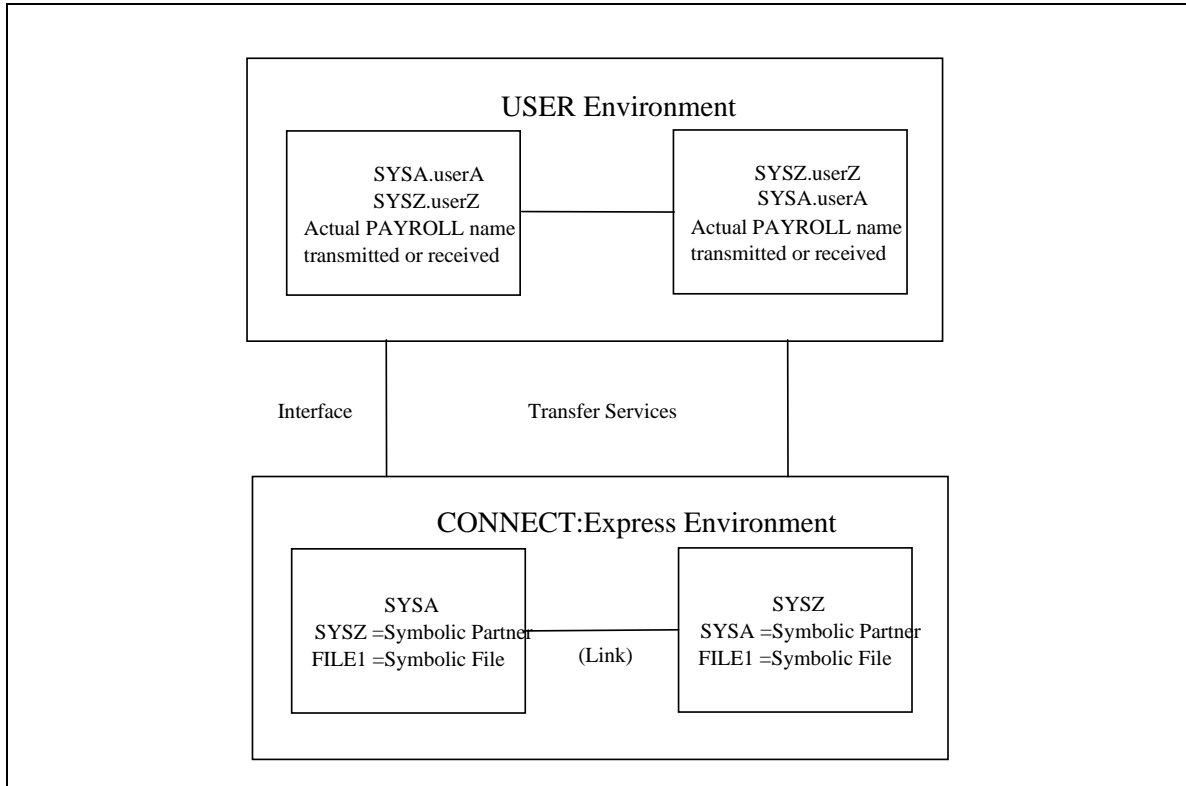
USER Environment

SYSA.userA
SYSZ.userZ
Actual PAYROLL name transmitted or received

SYSZ.userZ
SYSA.userA
Actual PAYROLL name transmitted or received

Interface

Transfer Services

CONNECT:Express Environment

SYSA
SYSZ =Symbolic Partner
FILE1 =Symbolic File

(Link)

SYSZ
SYSA =Symbolic Partner
FILE1 =Symbolic File